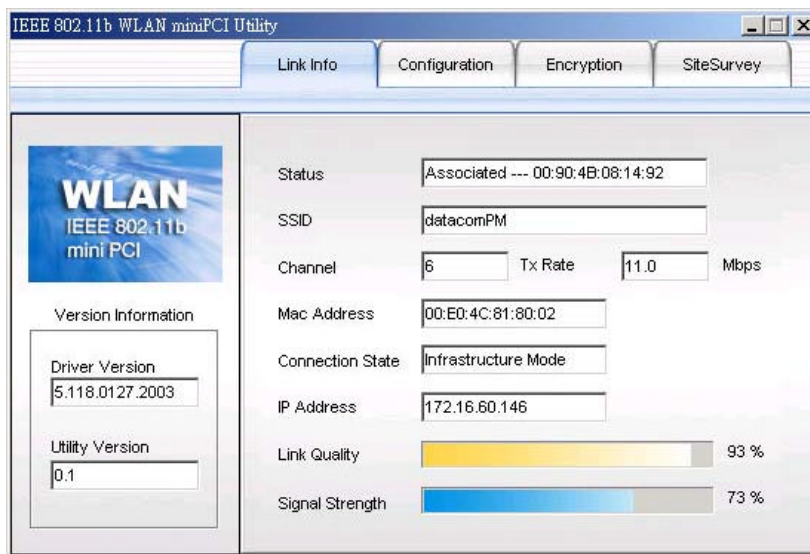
IEEE 802.11b WLAN miniPCI Utility

Link Info
Configuration
Encryption
SiteSurvey

WLAN
IEEE 802.11b
mini PCI

Version Information

Driver Version
5.118.0127.2003

Utility Version
0.1

Status
Associated --- 00:90:4B:08:14:92

SSID
datacomPM

Channel
6
Tx Rate
11.0
Mbps

Mac Address
00:E0:4C:81:80:02

Connection State
Infrastructure Mode

IP Address
172.16.60.146

Link Quality
93 %

Signal Strength
73 %